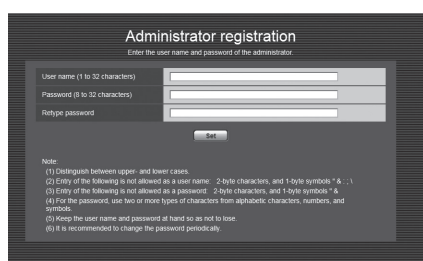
Administrator registration

Enter the user name and password of the administrator.

| User name (1 to 32 characters) | |
|---|---|
| Password (8 to 32 characters) | |
| Retype password | |

Set

Note:
(1) Distinguish between upper- and lower cases.
(2) Entry of the following is not allowed as a user name: 2-byte characters, and 1-byte symbols " & : ; \
(3) Entry of the following is not allowed as a password: 2-byte characters, and 1-byte symbols " &
(4) For the password, use two or more types of characters from alphabetic characters, numbers, and symbols.
(5) Keep the user name and password at hand so as not to lose.
(6) It is recommended to change the password periodically.